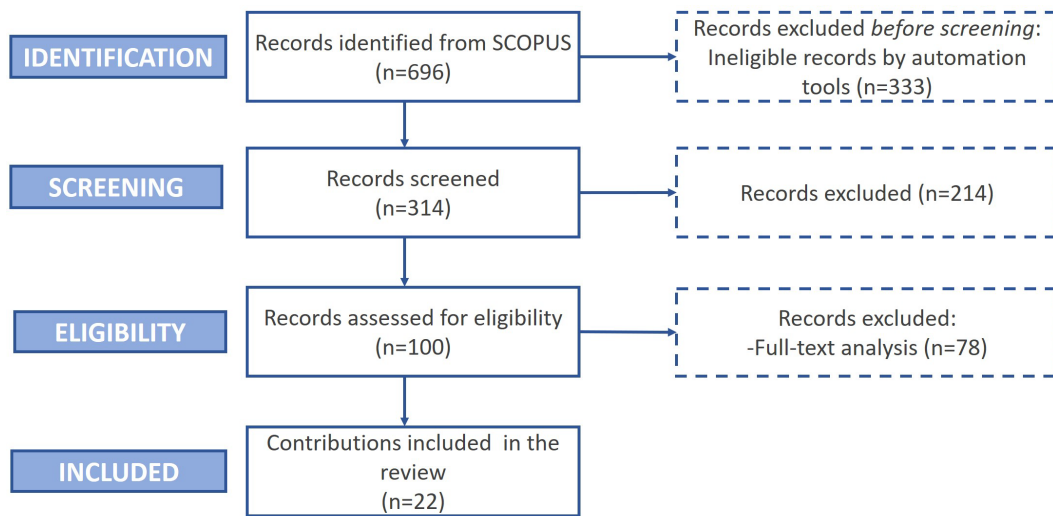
IDENTIFICATION

Records identified from SCOPUS (n=696)

Records excluded before screening: Ineligible records by automation tools (n=333)

SCREENING

Records screened (n=314)

Records excluded (n=214)

ELIGIBILITY

Records assessed for eligibility (n=100)

Records excluded: -Full-text analysis (n=78)

INCLUDED

Contributions included in the review (n=22)